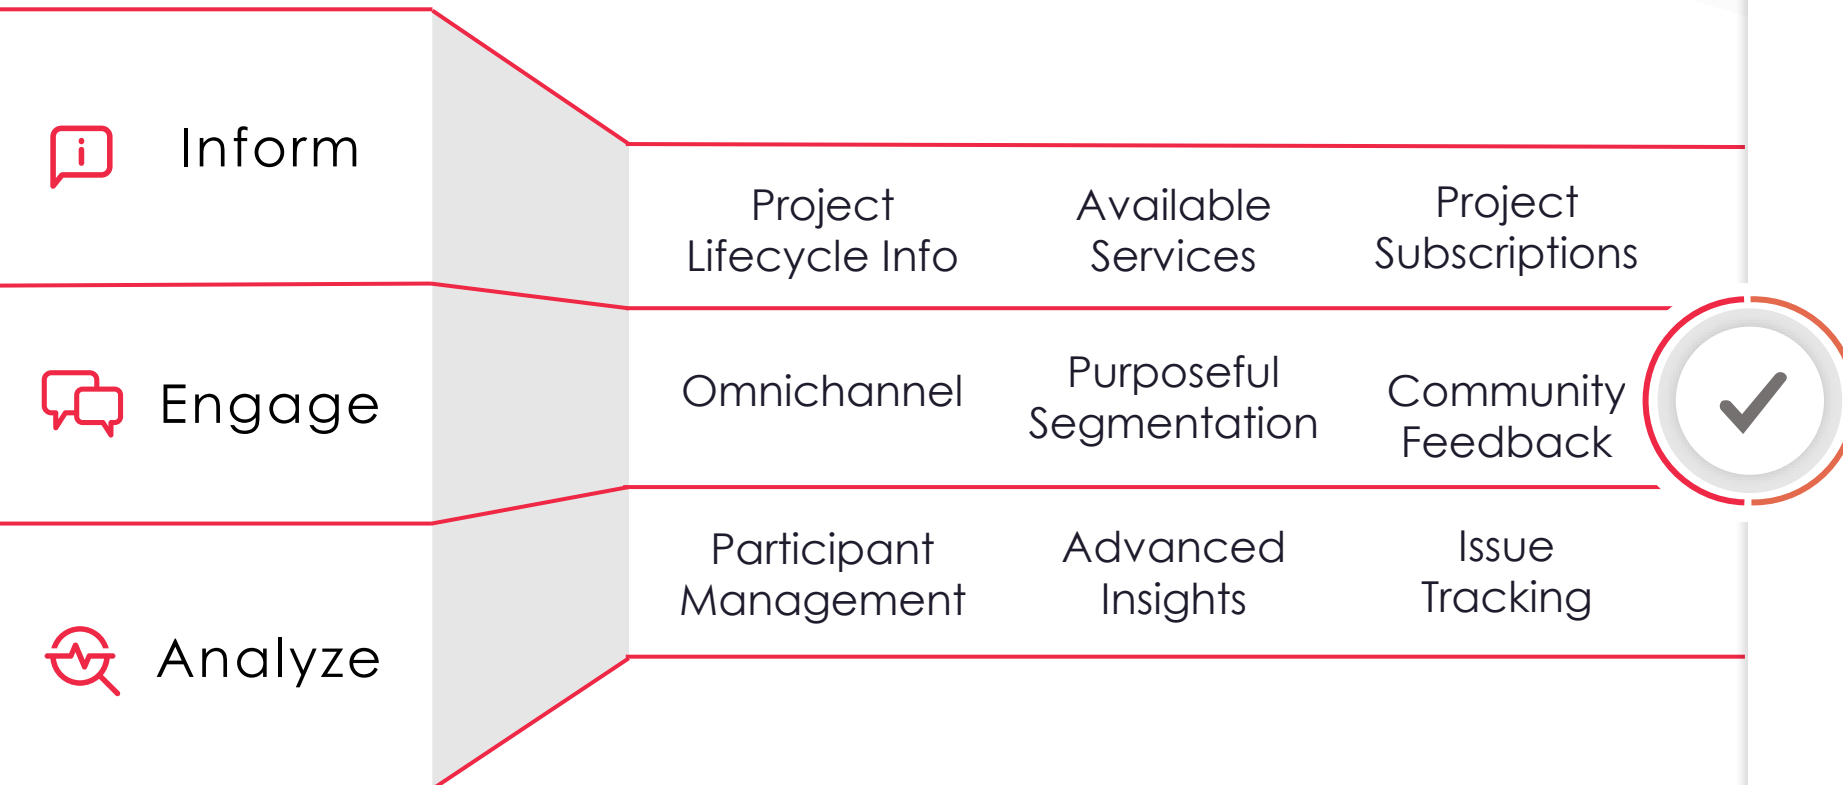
Inform

Engage

Analyze

Project Lifecycle Info

Available Services

Project Subscriptions

Omnichannel

Purposeful Segmentation

Community Feedback

Participant Management

Advanced Insights

Issue Tracking